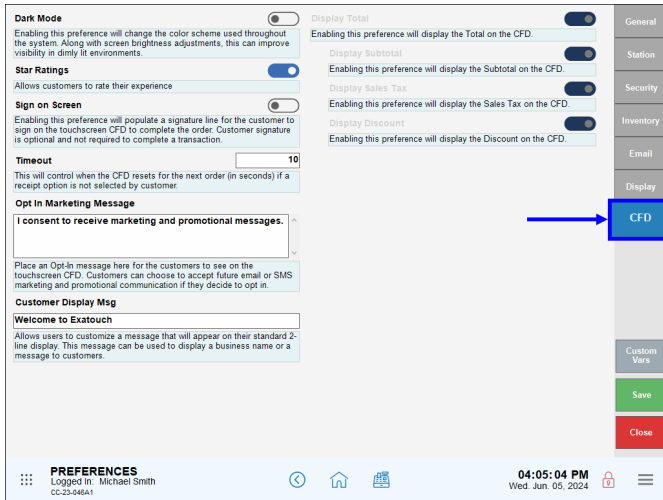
Dark Mode

Enabling this preference will change the color scheme used throughout the system. Along with screen brightness adjustments, this can improve visibility in dimly lit environments.

Star Ratings

Allows customers to rate their experience

Sign on Screen

Enabling this preference will populate a signature line for the customer to sign on the touchscreen CFD to complete the order. Customer signature is optional and not required to complete a transaction.

Timeout

10

This will control when the CFD resets for the next order (in seconds) if a receipt option is not selected by customer.

Opt In Marketing Message

I consent to receive marketing and promotional messages.

Place an Opt-In message here for the customers to see on the touchscreen CFD. Customers can choose to accept future email or SMS marketing and promotional communication if they decide to opt in.

Customer Display Msg

Welcome to Exatouch

Allows users to customize a message that will appear on their standard 2-line display. This message can be used to display a business name or a message to customers.

Display Total

Enabling this preference will display the Total on the CFD.

Display Subtotal

Enabling this preference will display the Subtotal on the CFD.

Display Sales Tax

Enabling this preference will display the Sales Tax on the CFD.

Display Discount

Enabling this preference will display the Discount on the CFD.

General

Station

Security

Inventory

Email

Display

CFD

Custom Vars

Save

Close

PREFERENCES
Logged In: Michael Smith
CC-23-046A1

04:05:04 PM
Wed. Jun. 05, 2024